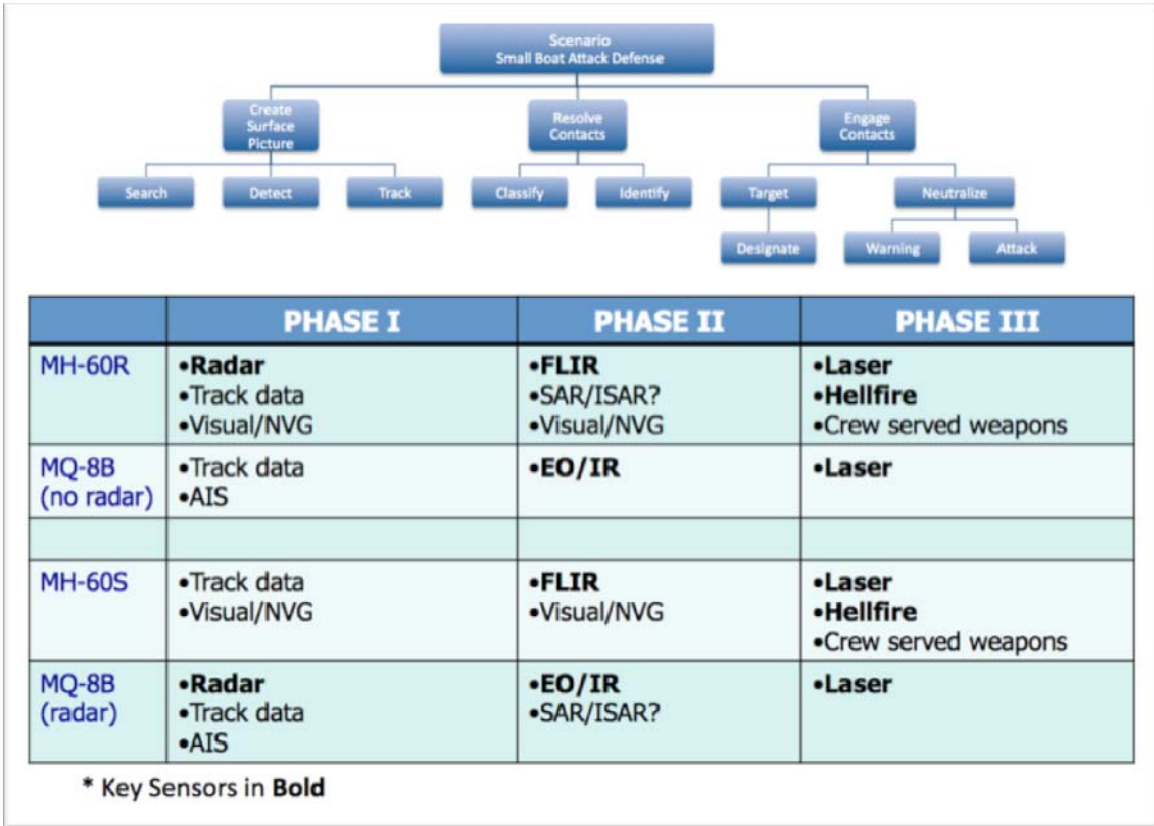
Scenario
Small Boat Attack Defense

Create Surface Picture

Resolve Contacts

Engage Contacts

Search

Detect

Track

Classify

Identify

Target

Neutralize

Designate

Warning

Attack

| | PHASE I | PHASE II | PHASE III |
|---|---|---|---|
| MH-60R | •**Radar** •Track data •Visual/NVG | •**FLIR** •SAR/ISAR? •Visual/NVG | •**Laser** •**Hellfire** •Crew served weapons |
| MQ-8B (no radar) | •Track data •AIS | •**EO/IR** | •**Laser** |
| | | | |
| MH-60S | •Track data •Visual/NVG | •**FLIR** •Visual/NVG | •**Laser** •**Hellfire** •Crew served weapons |
| MQ-8B (radar) | •**Radar** •Track data •AIS | •**EO/IR** •SAR/ISAR? | •**Laser** |

* Key Sensors in **Bold**